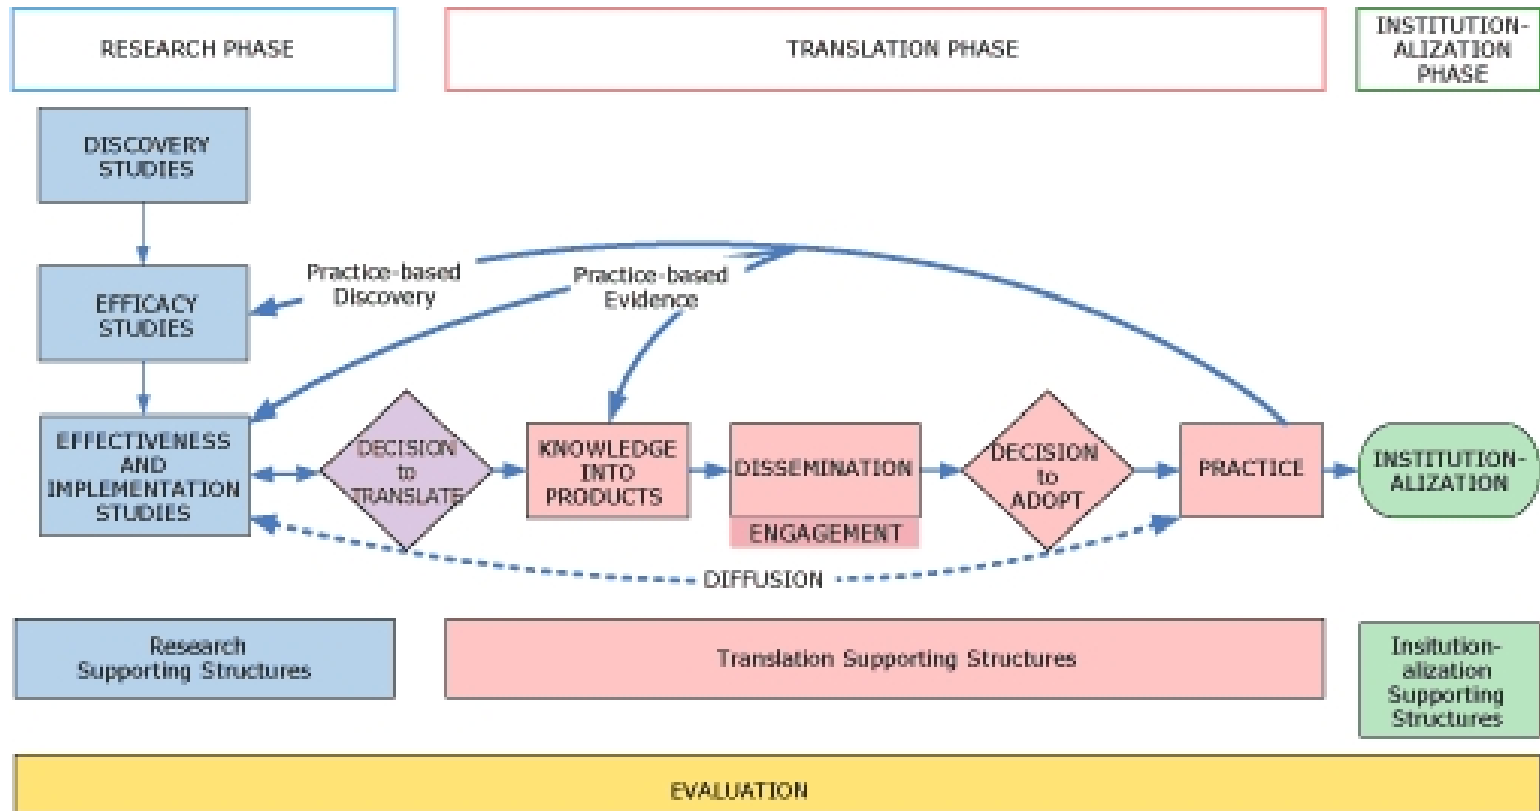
RESEARCH PHASE

TRANSLATION PHASE

INSTITUTIONALIZATION PHASE

DISCOVERY STUDIES

EFFICACY STUDIES

Practice-based Discovery

Practice-based Evidence

EFFECTIVENESS AND IMPLEMENTATION STUDIES

DECISION to TRANSLATE

KNOWLEDGE INTO PRODUCTS

DISSEMINATION

ENGAGEMENT

DECISION to ADOPT

PRACTICE

INSTITUTIONALIZATION

DIFFUSION

Research Supporting Structures

Translation Supporting Structures

Insitutionalization Supporting Structures

EVALUATION